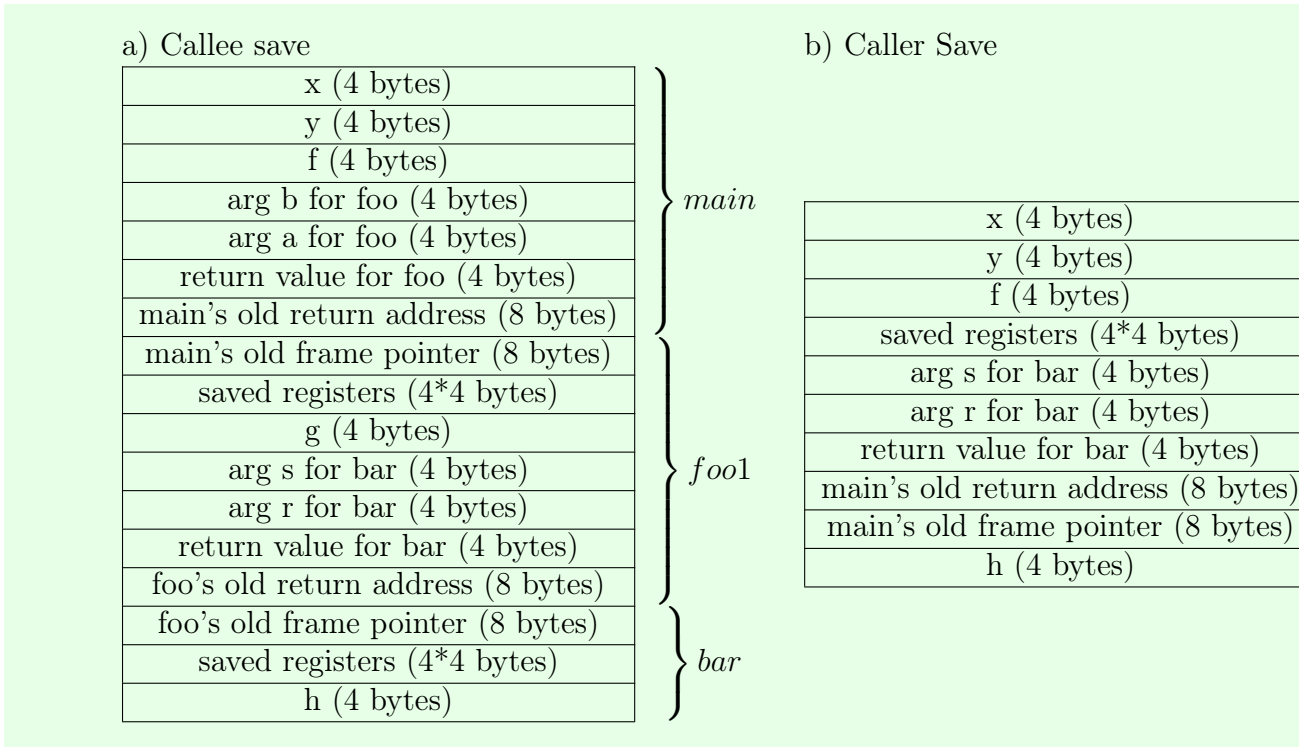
a) Callee save

| x (4 bytes) |
|---|
| y (4 bytes) |
| f (4 bytes) |
| arg b for foo (4 bytes) |
| arg a for foo (4 bytes) |
| return value for foo (4 bytes) |
| main's old return address (8 bytes) |
| main's old frame pointer (8 bytes) |
| saved registers (4*4 bytes) |
| g (4 bytes) |
| arg s for bar (4 bytes) |
| arg r for bar (4 bytes) |
| return value for bar (4 bytes) |
| foo's old return address (8 bytes) |
| foo's old frame pointer (8 bytes) |
| saved registers (4*4 bytes) |
| h (4 bytes) |

$main$

$foo1$

$bar$

b) Caller Save

| x (4 bytes) |
|---|
| y (4 bytes) |
| f (4 bytes) |
| saved registers (4*4 bytes) |
| arg s for bar (4 bytes) |
| arg r for bar (4 bytes) |
| return value for bar (4 bytes) |
| main's old return address (8 bytes) |
| main's old frame pointer (8 bytes) |
| h (4 bytes) |